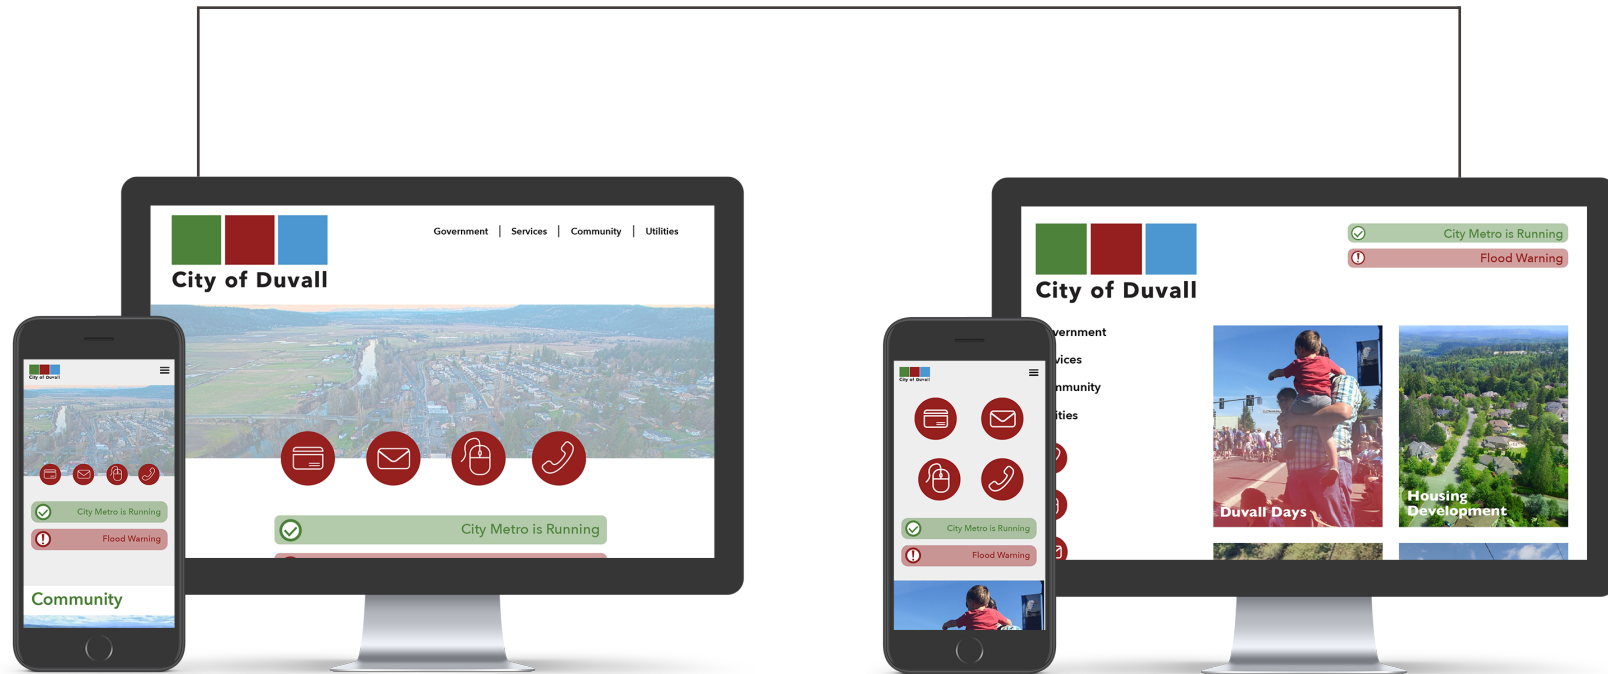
City of Duvall

Government | Services | Community | Utilities

City Metro is Running

City of Duvall

City Metro is Running

Flood Warning

Community

City of Duvall

City Metro is Running

Flood Warning

ernment

vices

nmunity

ities

Duvall Days

Housing Development

City of Duvall

City Metro is Running

Flood Warning